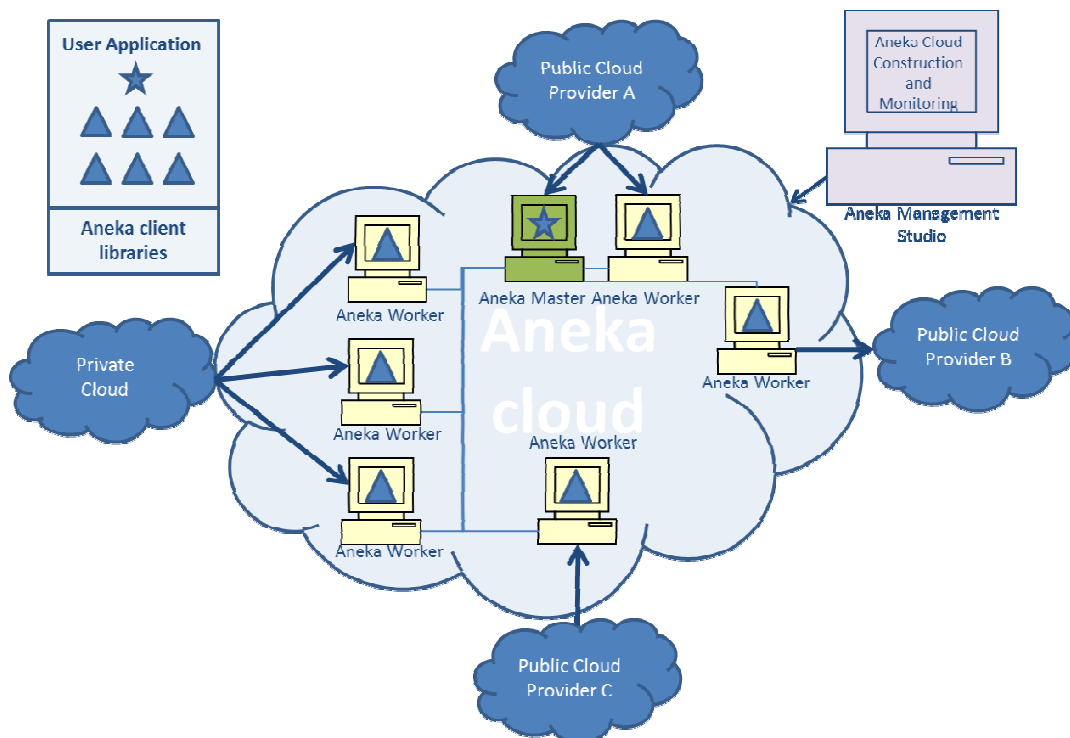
User Application

Aneka client libraries

Public Cloud Provider A

Aneka Cloud Construction and Monitoring

Aneka Management Studio

Aneka Worker

Aneka Master

Aneka Worker

Aneka Worker

Private Cloud

Aneka cloud

Public Cloud Provider B

Aneka Worker

Aneka Worker

Aneka Worker

Aneka Worker

Public Cloud Provider C